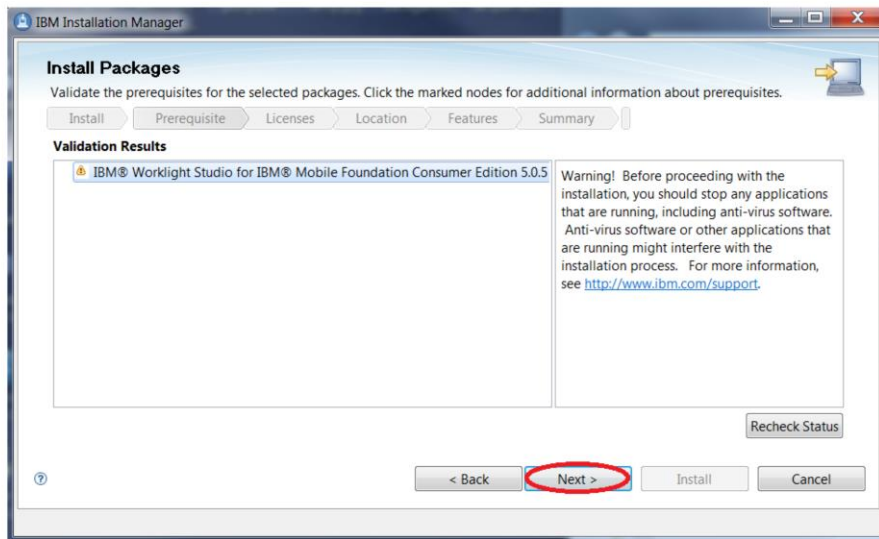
IBM Installation Manager

Install Packages

Validate the prerequisites for the selected packages. Click the marked nodes for additional information about prerequisites.

Install | Prerequisite | Licenses | Location | Features | Summary

Validation Results

IBM® Worklight Studio for IBM® Mobile Foundation Consumer Edition 5.0.5

Warning! Before proceeding with the installation, you should stop any applications that are running, including anti-virus software. Anti-virus software or other applications that are running might interfere with the installation process. For more information, see http://www.ibm.com/support.

Recheck Status

< Back | Next > | Install | Cancel